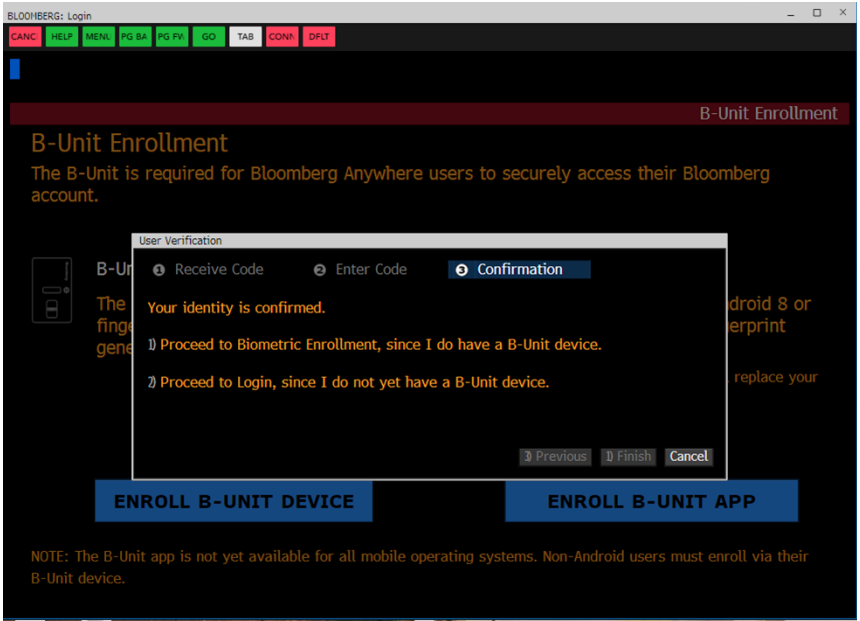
BLOOMBERG: Login

CANC HELP MENU PG BA PG FW GO TAB CONN DFLT

B-Unit Enrollment

B-Unit Enrollment

The B-Unit is required for Bloomberg Anywhere users to securely access their Bloomberg account.

B-Ur

The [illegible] ndroid 8 or

finge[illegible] erprint

gene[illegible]

replace your

User Verification

❶ Receive Code ❷ Enter Code ❸ Confirmation

Your identity is confirmed.

1) Proceed to Biometric Enrollment, since I do have a B-Unit device.

2) Proceed to Login, since I do not yet have a B-Unit device.

3) Previous 1) Finish Cancel

ENROLL B-UNIT DEVICE

ENROLL B-UNIT APP

NOTE: The B-Unit app is not yet available for all mobile operating systems. Non-Android users must enroll via their B-Unit device.